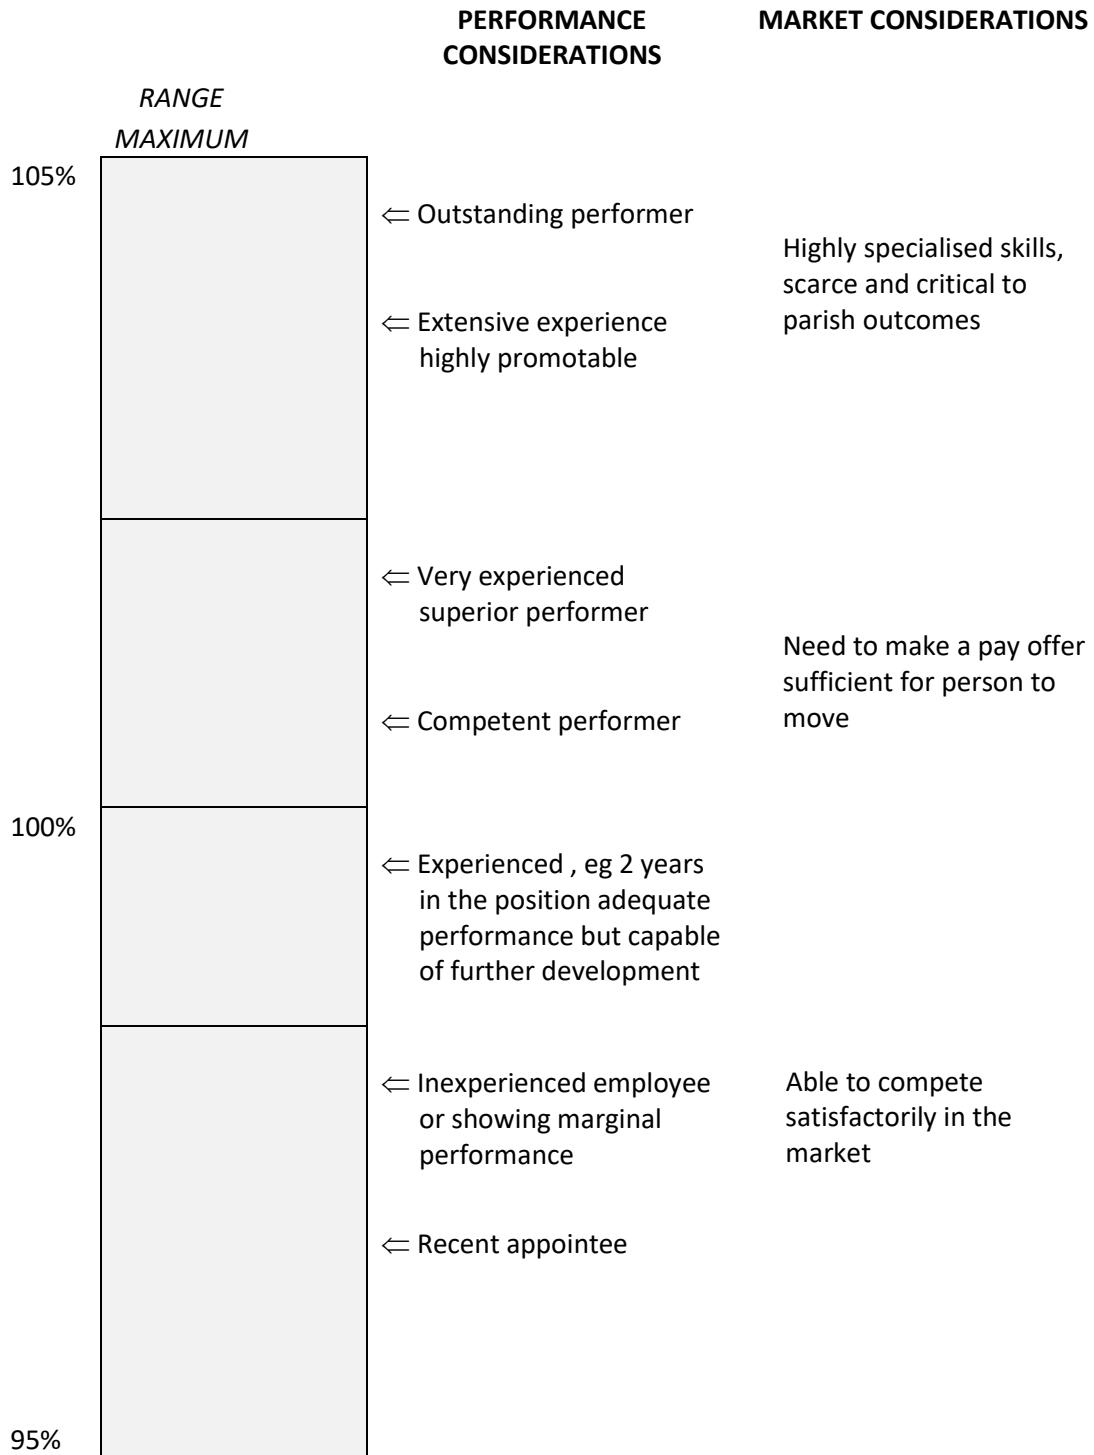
PERFORMANCE CONSIDERATIONS

MARKET CONSIDERATIONS

RANGE MAXIMUM

105%

$\Leftarrow$ Outstanding performer

$\Leftarrow$ Extensive experience highly promotable

Highly specialised skills, scarce and critical to parish outcomes

$\Leftarrow$ Very experienced superior performer

$\Leftarrow$ Competent performer

Need to make a pay offer sufficient for person to move

100%

$\Leftarrow$ Experienced , eg 2 years in the position adequate performance but capable of further development

$\Leftarrow$ Inexperienced employee or showing marginal performance

Able to compete satisfactorily in the market

$\Leftarrow$ Recent appointee

95%